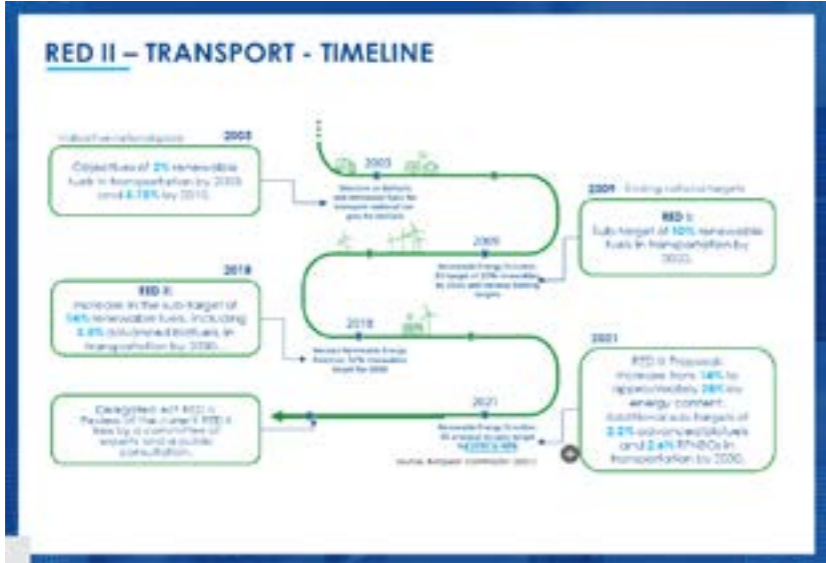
RED II – TRANSPORT - TIMELINE

Indicative national goals 2003

Objectives of 2% renewable fuels in transportation by 2005 and 5.75% by 2010.

2003

Directive on Biofuels and Renewable Fuels for transport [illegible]

2009 - Binding national targets

RED I:
Sub-target of 10% renewable fuels in transportation by 2020.

2009

Renewable Energy Directive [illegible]

2018

RED II:
Increase in the sub-target of 14% renewable fuels, including 3.5% advanced biofuels, in transportation by 2030.

2018

Second Renewable Energy Directive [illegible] target for 2030

2021

RED II Proposal:
Increase from 14% to approximately 28% by energy content. Additional sub-targets of 2.2% advanced biofuels and 2.6% RFNBOs in transportation by 2030.

Delegated act RED II. Review of the current RED II, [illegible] consultation.

2021

Renewable Energy Directive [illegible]

Source: European Commission (2021)